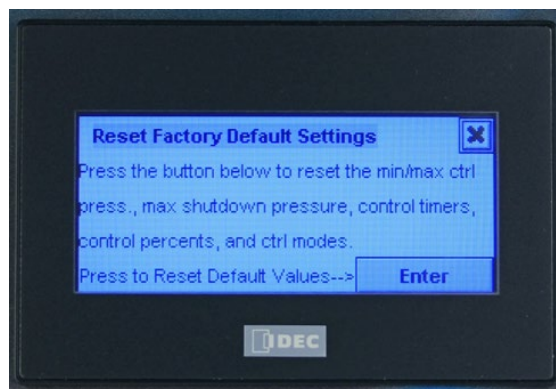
Reset Factory Default Settings

Press the button below to reset the min/max ctrl press., max shutdown pressure, control timers, control percents, and ctrl modes.

Press to Reset Default Values-->

Enter

IDEC